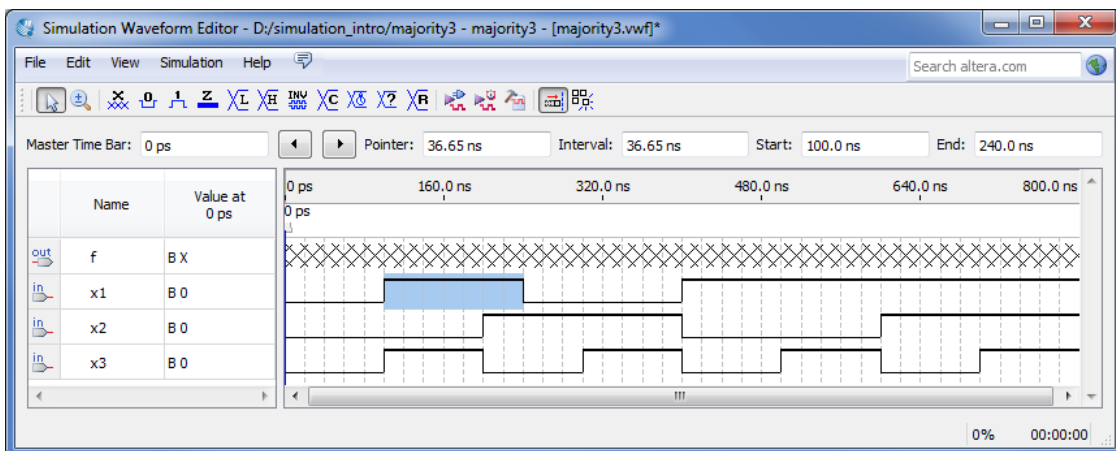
Simulation Waveform Editor - D:/simulation_intro/majority3 - majority3 - [majority3.vwf]*

File Edit View Simulation Help

Search altera.com

Master Time Bar: 0 ps

Pointer: 36.65 ns Interval: 36.65 ns Start: 100.0 ns End: 240.0 ns

| | Name | Value at 0 ps |
|---|---|---|
| out | f | B X |
| in | x1 | B 0 |
| in | x2 | B 0 |
| in | x3 | B 0 |

0 ps 160.0 ns 320.0 ns 480.0 ns 640.0 ns 800.0 ns

0 ps

0% 00:00:00